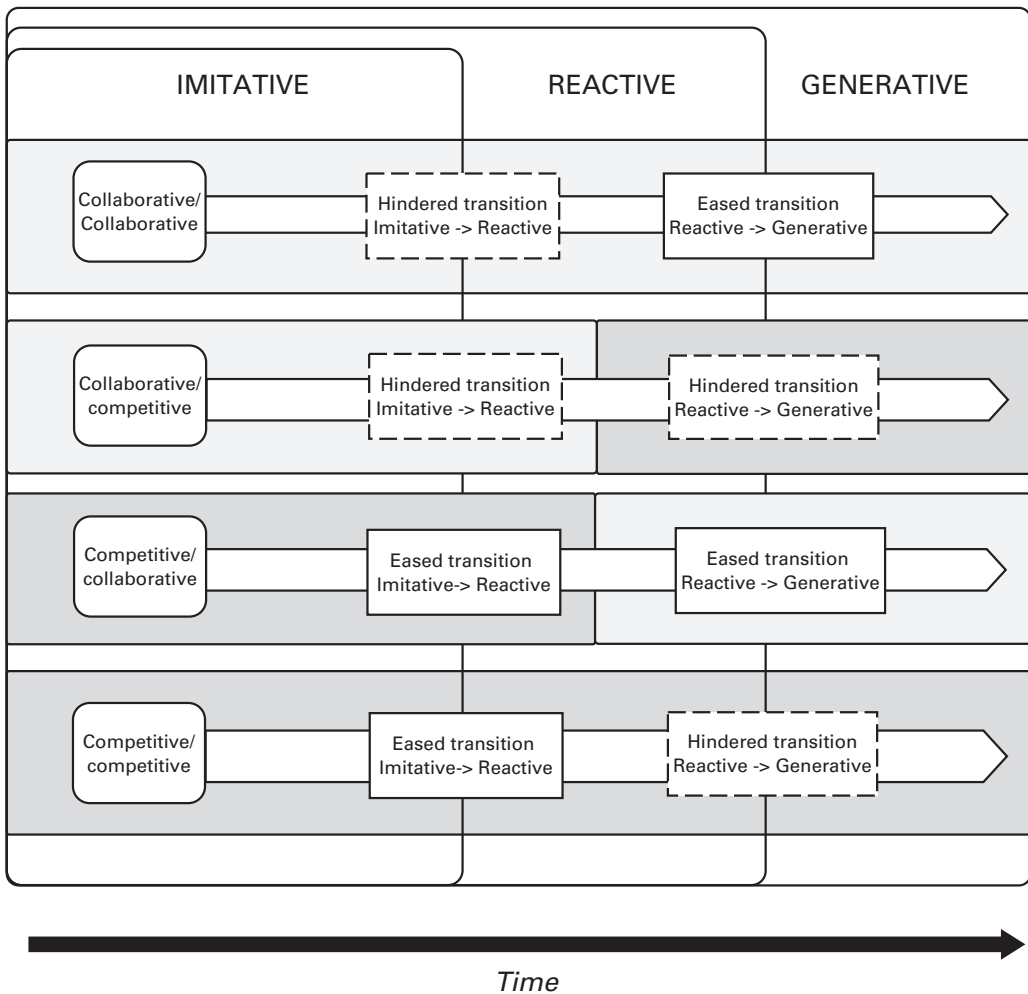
IMITATIVE

REACTIVE

GENERATIVE

Collaborative/ Collaborative

Hindered transition Imitative -> Reactive

Eased transition Reactive -> Generative

Collaborative/ competitive

Hindered transition Imitative -> Reactive

Hindered transition Reactive -> Generative

Competitive/ collaborative

Eased transition Imitative-> Reactive

Eased transition Reactive -> Generative

Competitive/ competitive

Eased transition Imitative-> Reactive

Hindered transition Reactive -> Generative

Time